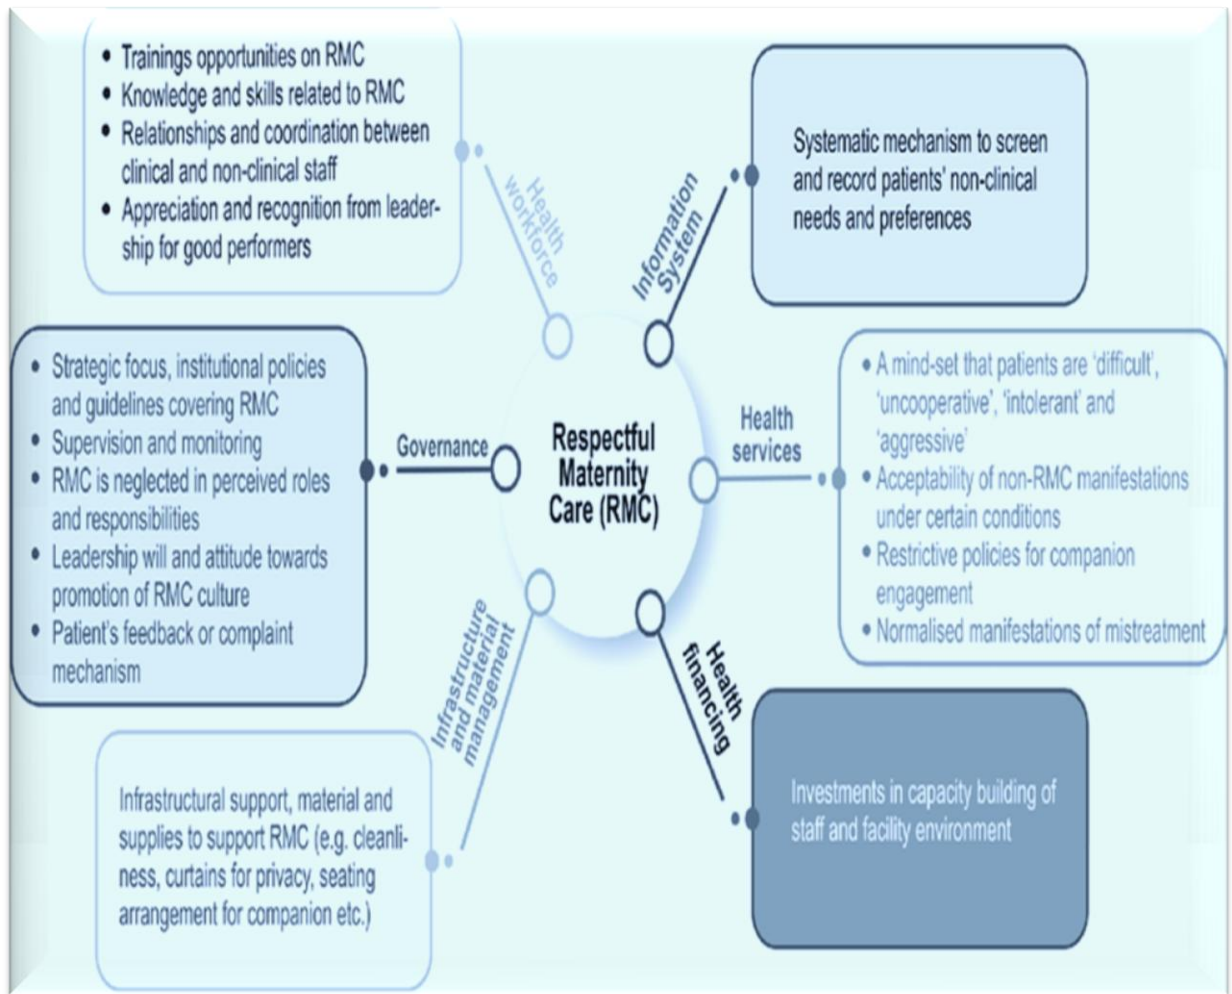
- Trainings opportunities on RMC
- Knowledge and skills related to RMC
- Relationships and coordination between clinical and non-clinical staff
- Appreciation and recognition from leadership for good performers

Health workforce

Information System

Systematic mechanism to screen and record patients' non-clinical needs and preferences

- Strategic focus, institutional policies and guidelines covering RMC
- Supervision and monitoring
- RMC is neglected in perceived roles and responsibilities
- Leadership will and attitude towards promotion of RMC culture
- Patient's feedback or complaint mechanism

Governance

Respectful Maternity Care (RMC)

Health services

- A mind-set that patients are 'difficult', 'uncooperative', 'intolerant' and 'aggressive'
- Acceptability of non-RMC manifestations under certain conditions
- Restrictive policies for companion engagement
- Normalised manifestations of mistreatment

Infrastructure and material management

Health financing

Infrastructural support, material and supplies to support RMC (e.g. cleanliness, curtains for privacy, seating arrangement for companion etc.)

Investments in capacity building of staff and facility environment